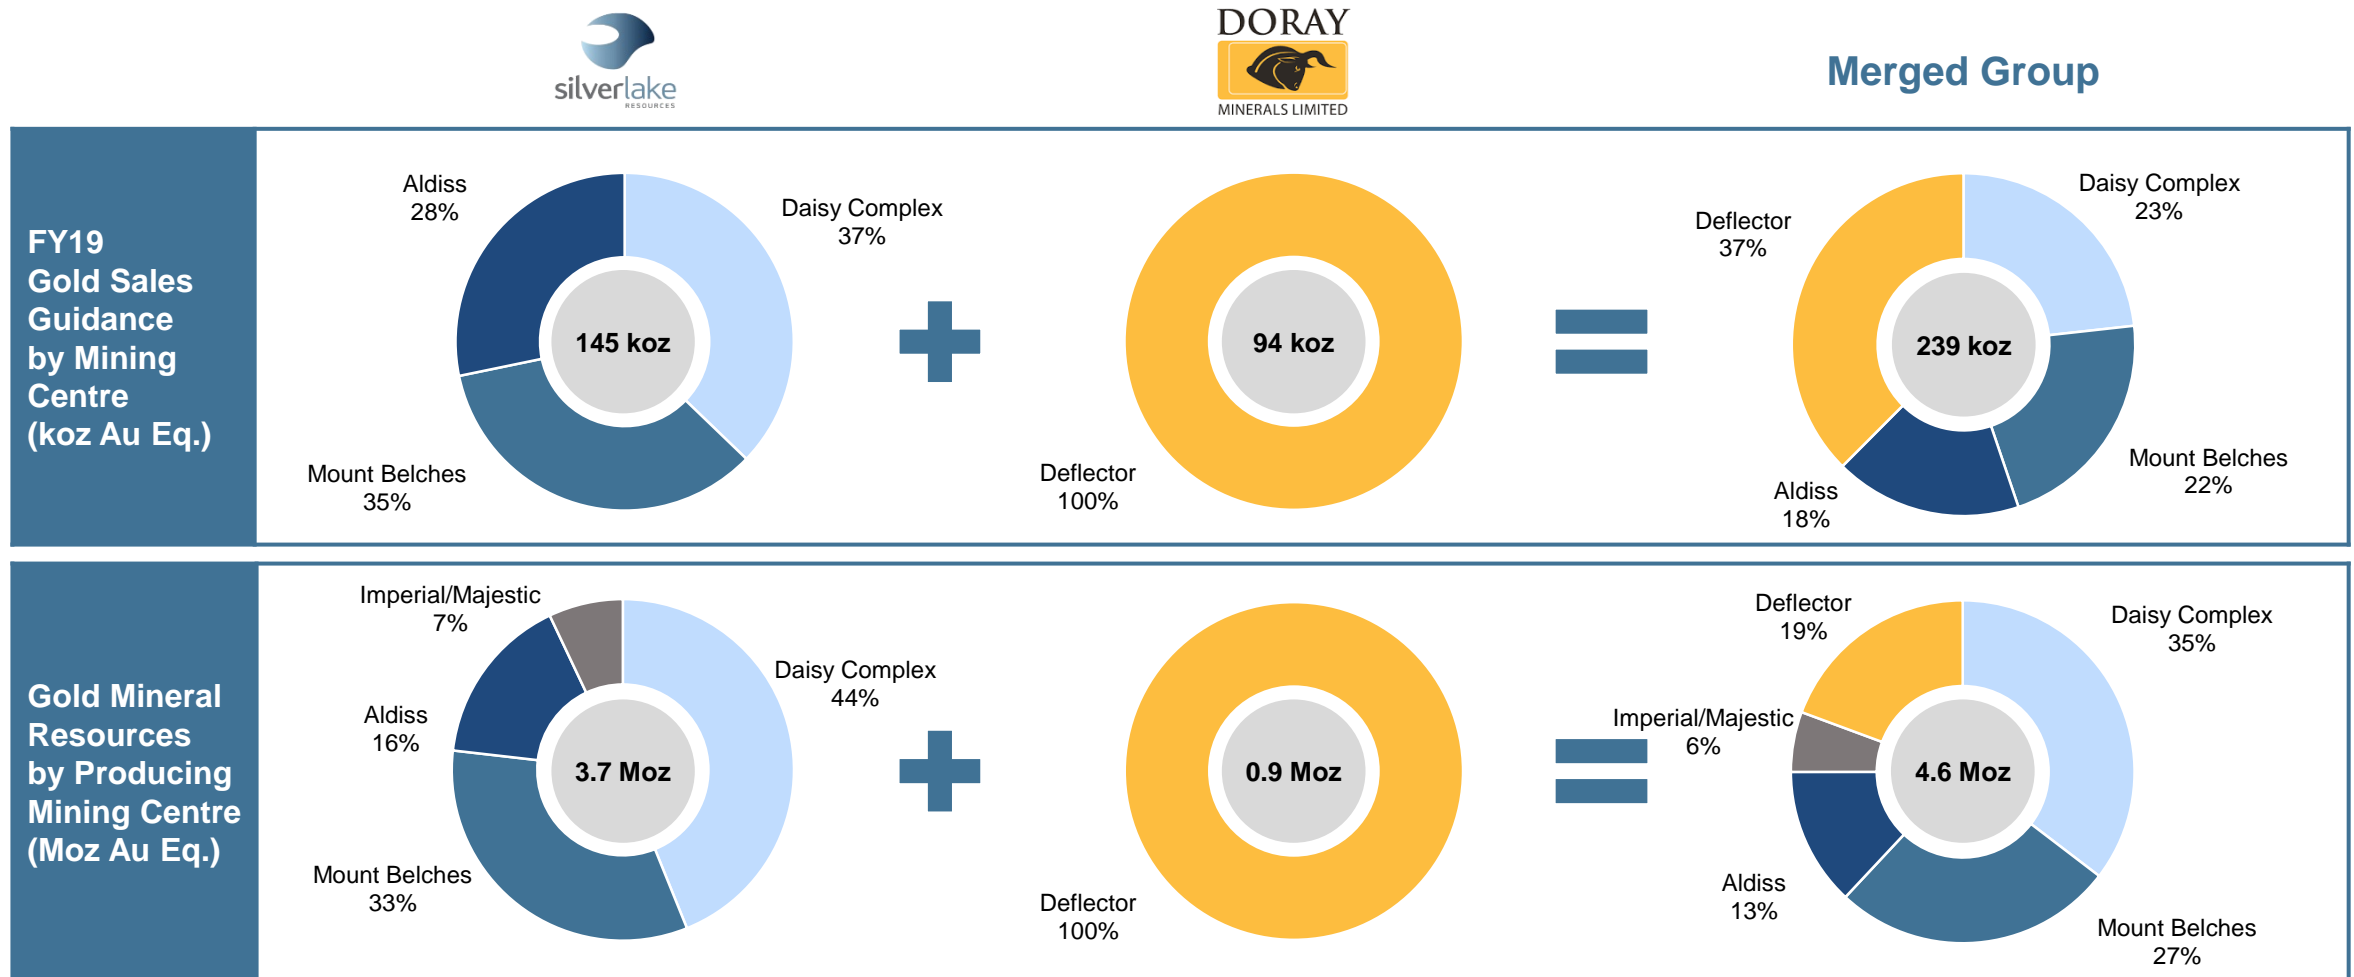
silverlake RESOURCES

DORAY MINERALS LIMITED

Merged Group

FY19 Gold Sales Guidance by Mining Centre (koz Au Eq.)

Aldiss 28%

Daisy Complex 37%

145 koz

Mount Belches 35%

94 koz

Deflector 100%

Deflector 37%

Daisy Complex 23%

239 koz

Mount Belches 22%

Aldiss 18%

Gold Mineral Resources by Producing Mining Centre (Moz Au Eq.)

Imperial/Majestic 7%

Aldiss 16%

Daisy Complex 44%

3.7 Moz

Mount Belches 33%

0.9 Moz

Deflector 100%

Deflector 19%

Daisy Complex 35%

Imperial/Majestic 6%

4.6 Moz

Aldiss 13%

Mount Belches 27%